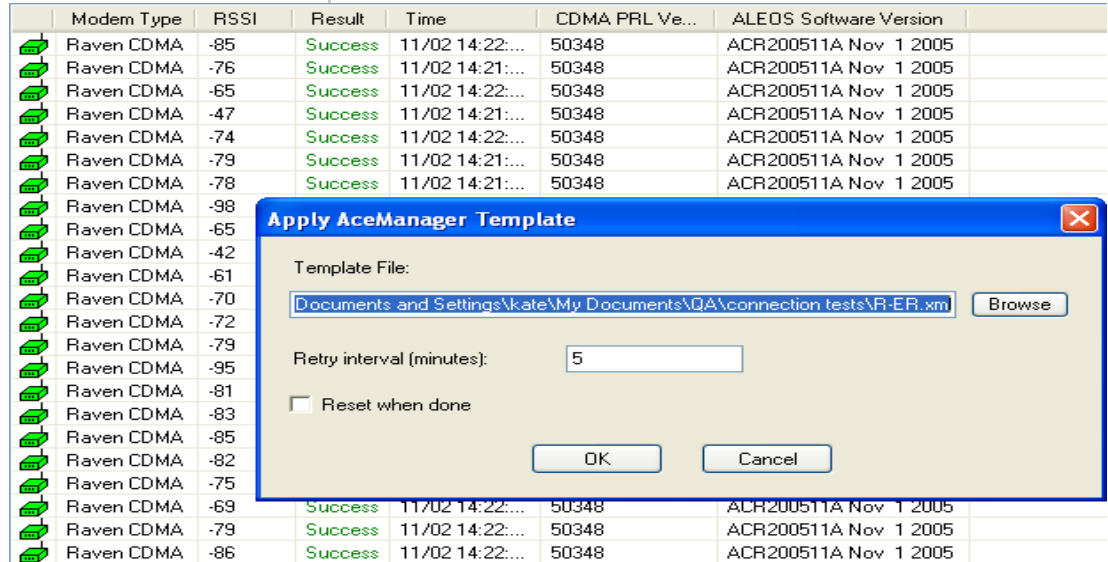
| | Modem Type | RSSI | Result | Time | CDMA PRL Ve... | ALEOS Software Version |
|---|---|---|---|---|---|---|
| | Raven CDMA | -85 | Success | 11/02 14:22:... | 50348 | ACR200511A Nov 1 2005 |
| | Raven CDMA | -76 | Success | 11/02 14:21:... | 50348 | ACR200511A Nov 1 2005 |
| | Raven CDMA | -65 | Success | 11/02 14:22:... | 50348 | ACR200511A Nov 1 2005 |
| | Raven CDMA | -47 | Success | 11/02 14:21:... | 50348 | ACR200511A Nov 1 2005 |
| | Raven CDMA | -74 | Success | 11/02 14:22:... | 50348 | ACR200511A Nov 1 2005 |
| | Raven CDMA | -79 | Success | 11/02 14:21:... | 50348 | ACR200511A Nov 1 2005 |
| | Raven CDMA | -78 | Success | 11/02 14:21:... | 50348 | ACR200511A Nov 1 2005 |
| | Raven CDMA | -98 | | | | |
| | Raven CDMA | -65 | | | | |
| | Raven CDMA | -42 | | | | |
| | Raven CDMA | -61 | | | | |
| | Raven CDMA | -70 | | | | |
| | Raven CDMA | -72 | | | | |
| | Raven CDMA | -79 | | | | |
| | Raven CDMA | -95 | | | | |
| | Raven CDMA | -81 | | | | |
| | Raven CDMA | -83 | | | | |
| | Raven CDMA | -85 | | | | |
| | Raven CDMA | -82 | | | | |
| | Raven CDMA | -75 | | | | |
| | Raven CDMA | -69 | Success | 11/02 14:22:... | 50348 | ACR200511A Nov 1 2005 |
| | Raven CDMA | -79 | Success | 11/02 14:22:... | 50348 | ACR200511A Nov 1 2005 |
| | Raven CDMA | -86 | Success | 11/02 14:22:... | 50348 | ACR200511A Nov 1 2005 |

Apply AceManager Template

Template File:

Documents and Settings\kate\My Documents\QA\connection tests\R-ER.xm

Browse

Retry interval (minutes): 5

Reset when done

OK

Cancel